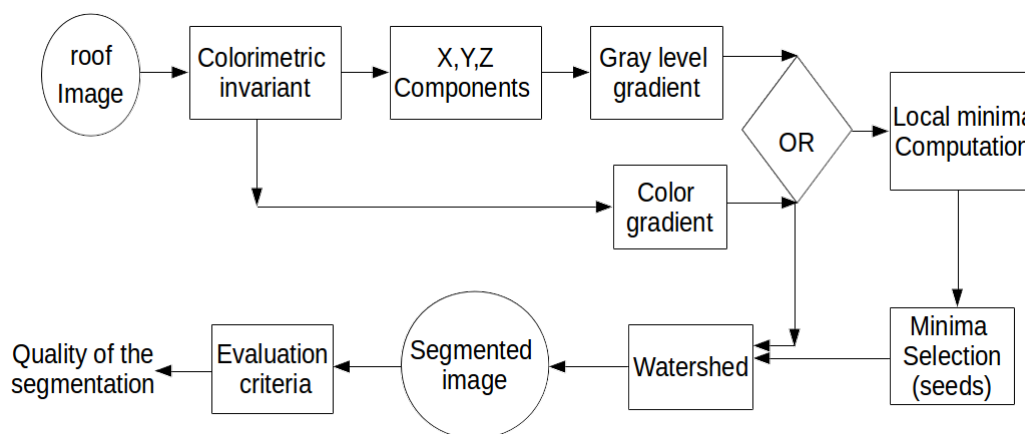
roof Image

Colorimetric invariant

X,Y,Z Components

Gray level gradient

OR

Local minima Computation

Color gradient

Minima Selection (seeds)

Watershed

Segmented image

Evaluation criteria

Quality of the segmentation